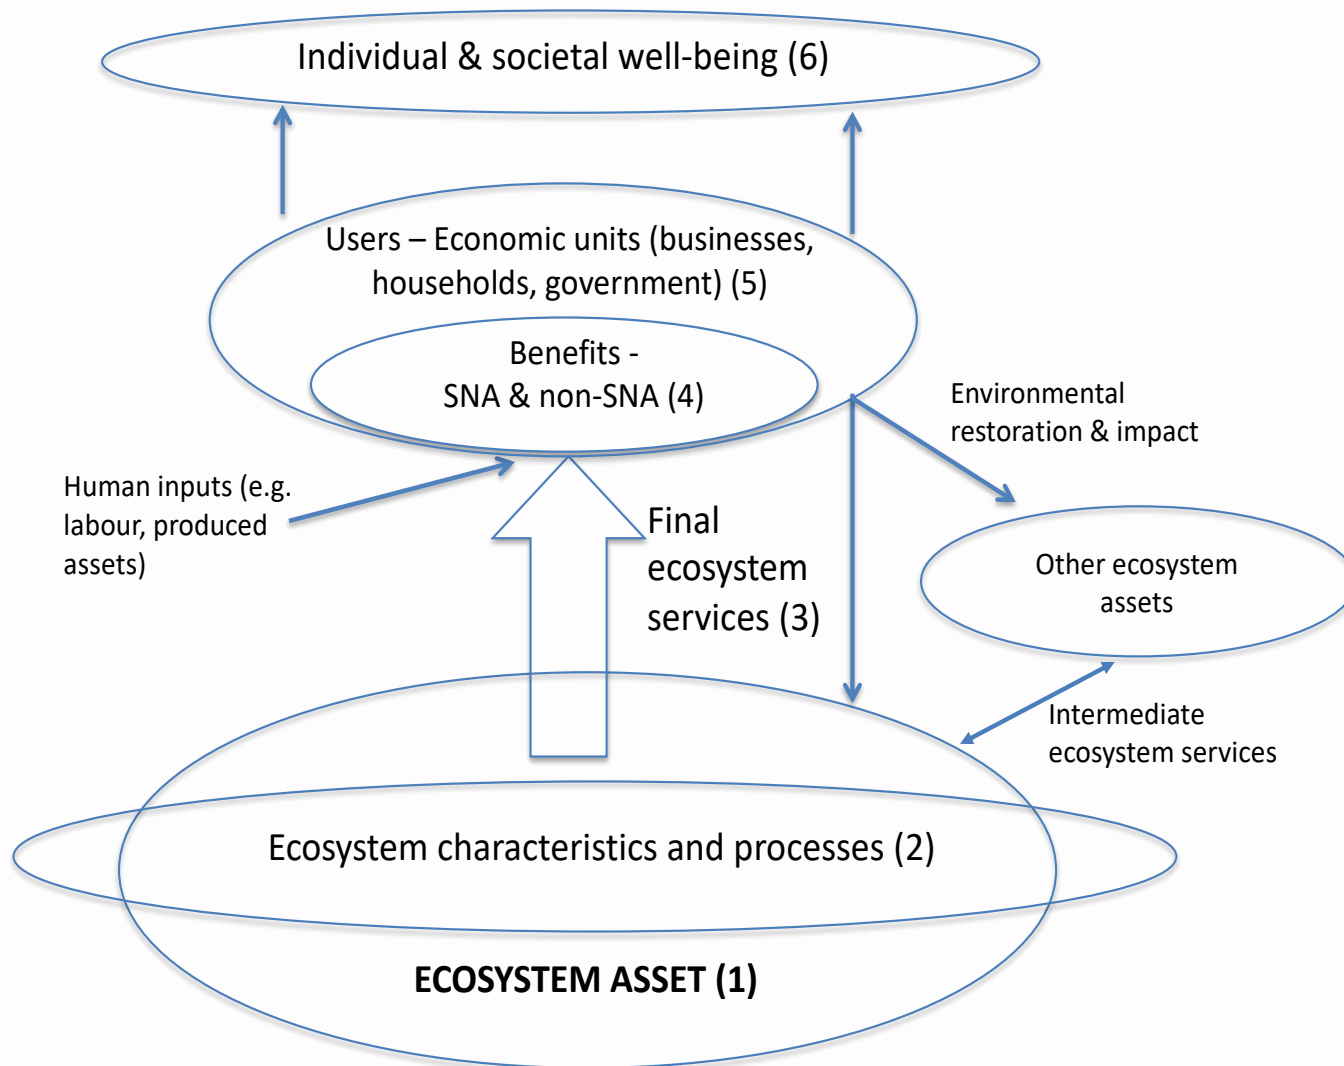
Individual & societal well-being (6)

Users – Economic units (businesses, households, government) (5)

Benefits - SNA & non-SNA (4)

Environmental restoration & impact

Human inputs (e.g. labour, produced assets)

Final ecosystem services (3)

Other ecosystem assets

Intermediate ecosystem services

Ecosystem characteristics and processes (2)

**ECOSYSTEM ASSET (1)**